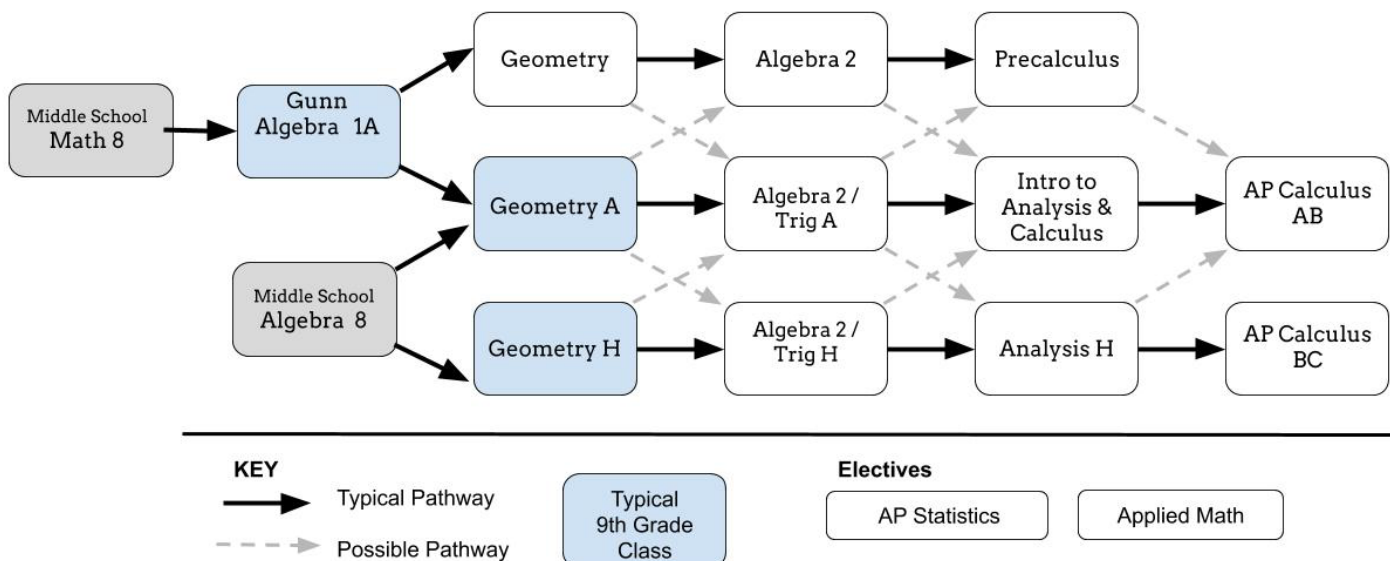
Middle School Math 8

Gunn Algebra 1A

Middle School Algebra 8

Geometry

Geometry A

Geometry H

Algebra 2

Algebra 2 / Trig A

Algebra 2 / Trig H

Precalculus

Intro to Analysis & Calculus

Analysis H

AP Calculus AB

AP Calculus BC

KEY

Typical Pathway

Possible Pathway

Typical 9th Grade Class

Electives

AP Statistics

Applied Math